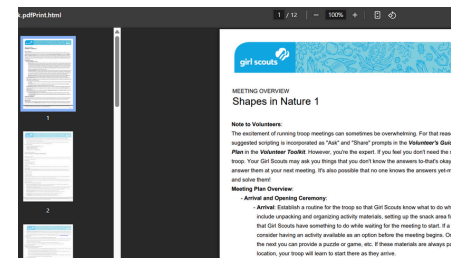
k.pdfPrint.html

1 / 12 | — 100% +

1

2

girl scouts

MEETING OVERVIEW

Shapes in Nature 1

Note to Volunteers:

The excitement of running troop meetings can sometimes be overwhelming. For that reas suggested scripting is incorporated as "Ask" and "Share" prompts in the Volunteer's Gui Plan in the Volunteer Toolkit. However, you're the expert. If you feel you don't need the troop. Your Girl Scouts may ask you things that you don't know the answers to-that's okay answer them at your next meeting. It's also possible that no one knows the answers yet-n and solve them!

Meeting Plan Overview:

- Arrival and Opening Ceremony:

- Arrival: Establish a routine for the troop so that Girl Scouts know what to do wh include unpacking and organizing activity materials, setting up the snack area fo that Girl Scouts have something to do while waiting for the meeting to start. If a consider having an activity available as an option before the meeting begins. O the next you can provide a puzzle or game, etc. If these materials are always pa location, your troop will learn to start there as they arrive.